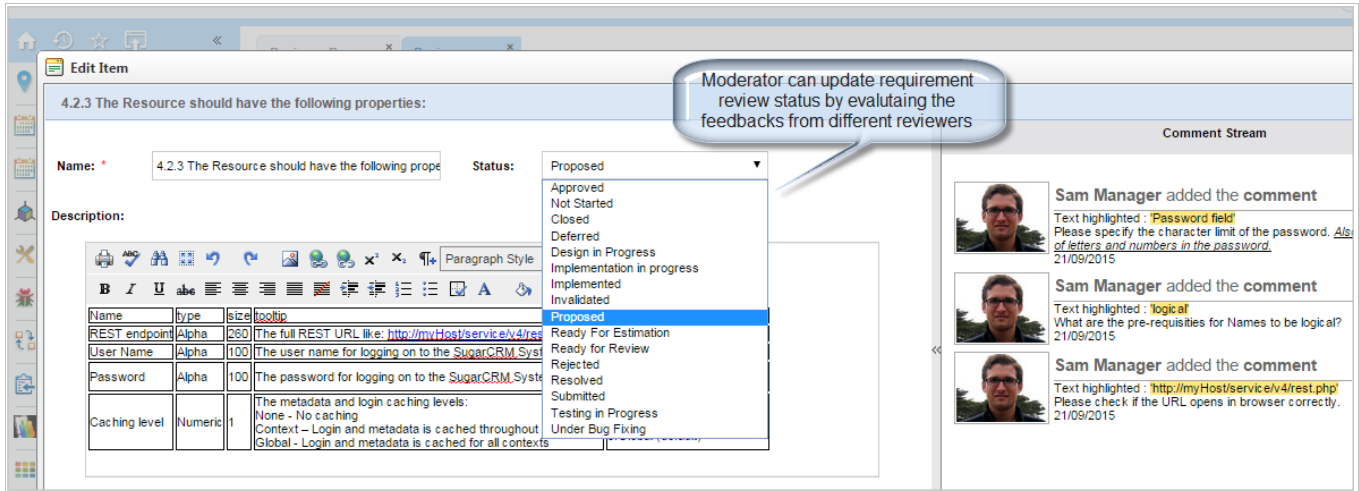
Edit Item

4.2.3 The Resource should have the following properties:

Moderator can update requirement review status by evalutaing the feedbacks from different reviewers

Comment Stream

Name: * 4.2.3 The Resource should have the following prope

Status: Proposed

Approved
Not Started
Closed
Deferred
Design in Progress
Implementation in progress
Implemented
Invalidated
Proposed
Ready For Estimation
Ready for Review
Rejected
Resolved
Submitted
Testing in Progress
Under Bug Fixing

Description:

Paragraph Style

| Name | type | size | tooltip |
|---|---|---|---|
| REST endpoint | Alpha | 260 | The full REST URL like: http://myHost/service/v4/res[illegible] |
| User Name | Alpha | 100 | The user name for logging on to the SugarCRM Syst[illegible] |
| Password | Alpha | 100 | The password for logging on to the SugarCRM Syste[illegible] |
| Caching level | Numeric | 1 | The metadata and login caching levels: None - No caching Context – Login and metadata is cached throughout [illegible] Global - Login and metadata is cached for all contexts |

Sam Manager added the comment
Text highlighted : 'Password field'
Please specify the character limit of the password. Als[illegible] of letters and numbers in the password.
21/09/2015

Sam Manager added the comment
Text highlighted : 'logical'
What are the pre-requisities for Names to be logical?
21/09/2015

Sam Manager added the comment
Text highlighted : 'http://myHost/service/v4/rest.php'
Please check if the URL opens in browser correctly.
21/09/2015